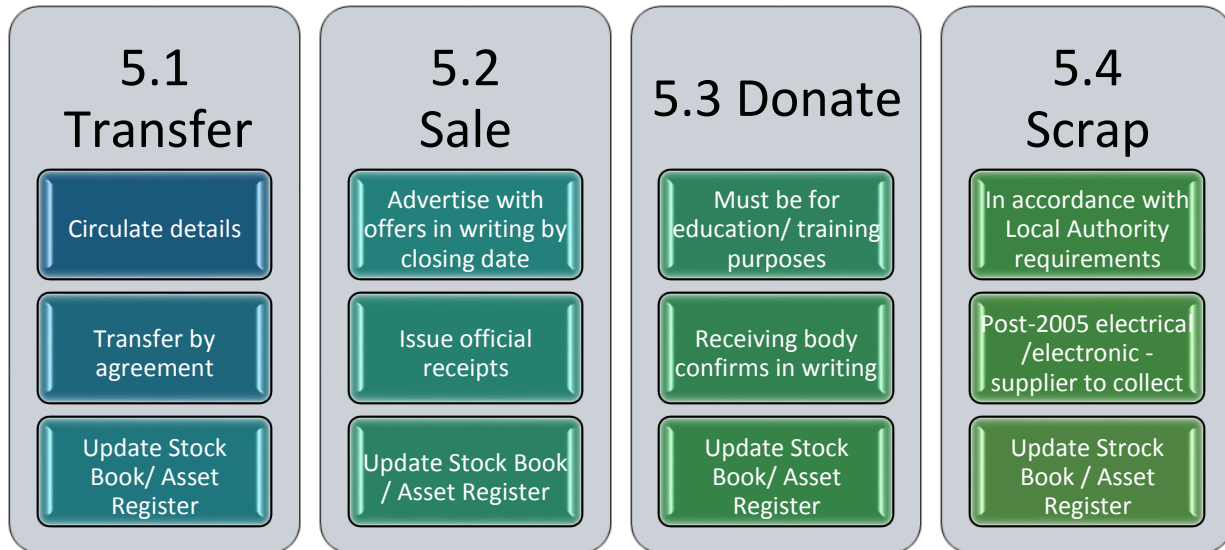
5.1 Transfer

Circulate details

Transfer by agreement

Update Stock Book/ Asset Register

5.2 Sale

Advertise with offers in writing by closing date

Issue official receipts

Update Stock Book / Asset Register

5.3 Donate

Must be for education/ training purposes

Receiving body confirms in writing

Update Stock Book/ Asset Register

5.4 Scrap

In accordance with Local Authority requirements

Post-2005 electrical /electronic - supplier to collect

Update Strock Book / Asset Register